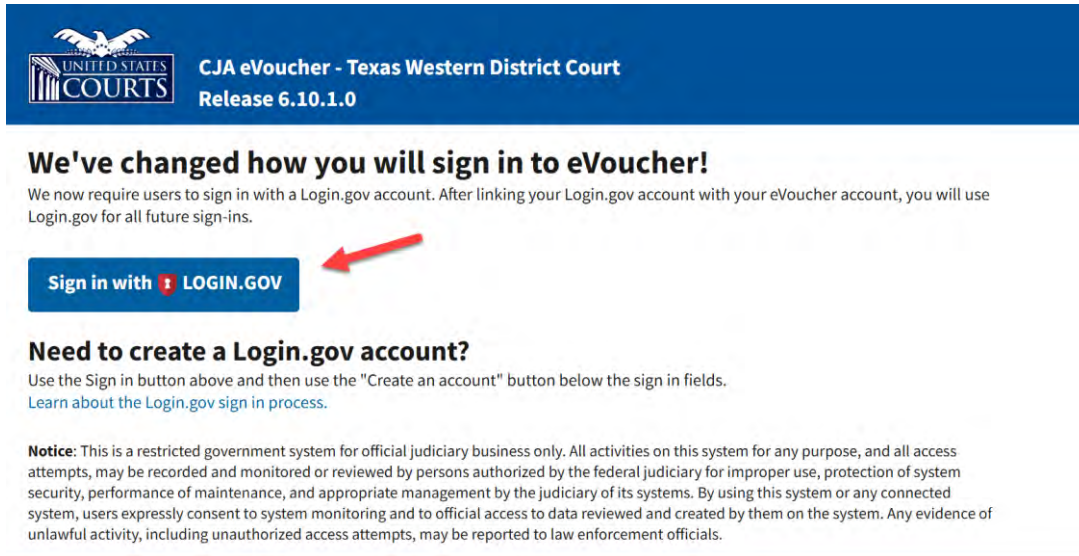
UNITED STATES COURTS

CJA eVoucher - Texas Western District Court
Release 6.10.1.0

We've changed how you will sign in to eVoucher!

We now require users to sign in with a Login.gov account. After linking your Login.gov account with your eVoucher account, you will use Login.gov for all future sign-ins.

Sign in with LOGIN.GOV

Need to create a Login.gov account?

Use the Sign in button above and then use the "Create an account" button below the sign in fields.
Learn about the Login.gov sign in process.

Notice: This is a restricted government system for official judiciary business only. All activities on this system for any purpose, and all access attempts, may be recorded and monitored or reviewed by persons authorized by the federal judiciary for improper use, protection of system security, performance of maintenance, and appropriate management by the judiciary of its systems. By using this system or any connected system, users expressly consent to system monitoring and to official access to data reviewed and created by them on the system. Any evidence of unlawful activity, including unauthorized access attempts, may be reported to law enforcement officials.